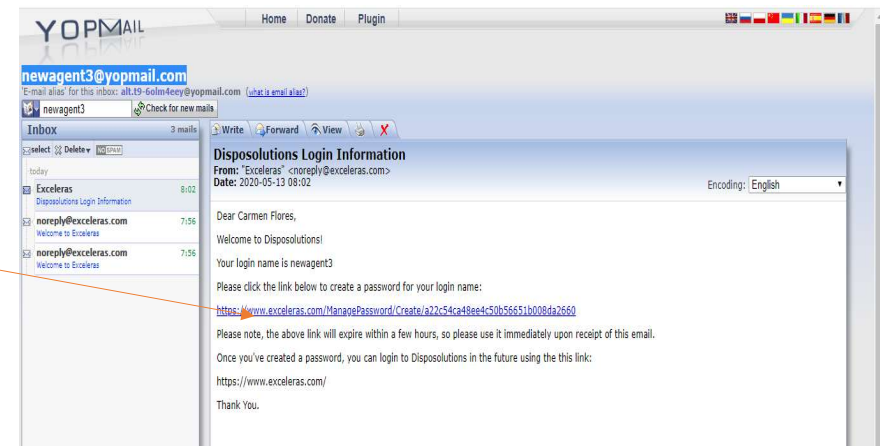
YOPMAIL

Home Donate Plugin

newagent3@yopmail.com

'E-mail alias' for this inbox: alt.t9-6olm4eey@yopmail.com (what is email alias?)

newagent3 Check for new mails

Inbox 3 mails

select Delete NO SPAM

today

Exceleras 8:02
Disposolutions Login Information

noreply@exceleras.com 7:56
Welcome to Exceleras

noreply@exceleras.com 7:56
Welcome to Exceleras

Write Forward View X

Disposolutions Login Information
From: "Exceleras" <noreply@exceleras.com>
Date: 2020-05-13 08:02

Encoding: English

Dear Carmen Flores,

Welcome to Disposolutions!

Your login name is newagent3

Please click the link below to create a password for your login name:

https://www.exceleras.com/ManagePassword/Create/a22c54ca48ee4c50b56651b008da2660

Please note, the above link will expire within a few hours, so please use it immediately upon receipt of this email.

Once you've created a password, you can login to Disposolutions in the future using the this link:

https://www.exceleras.com/

Thank You.